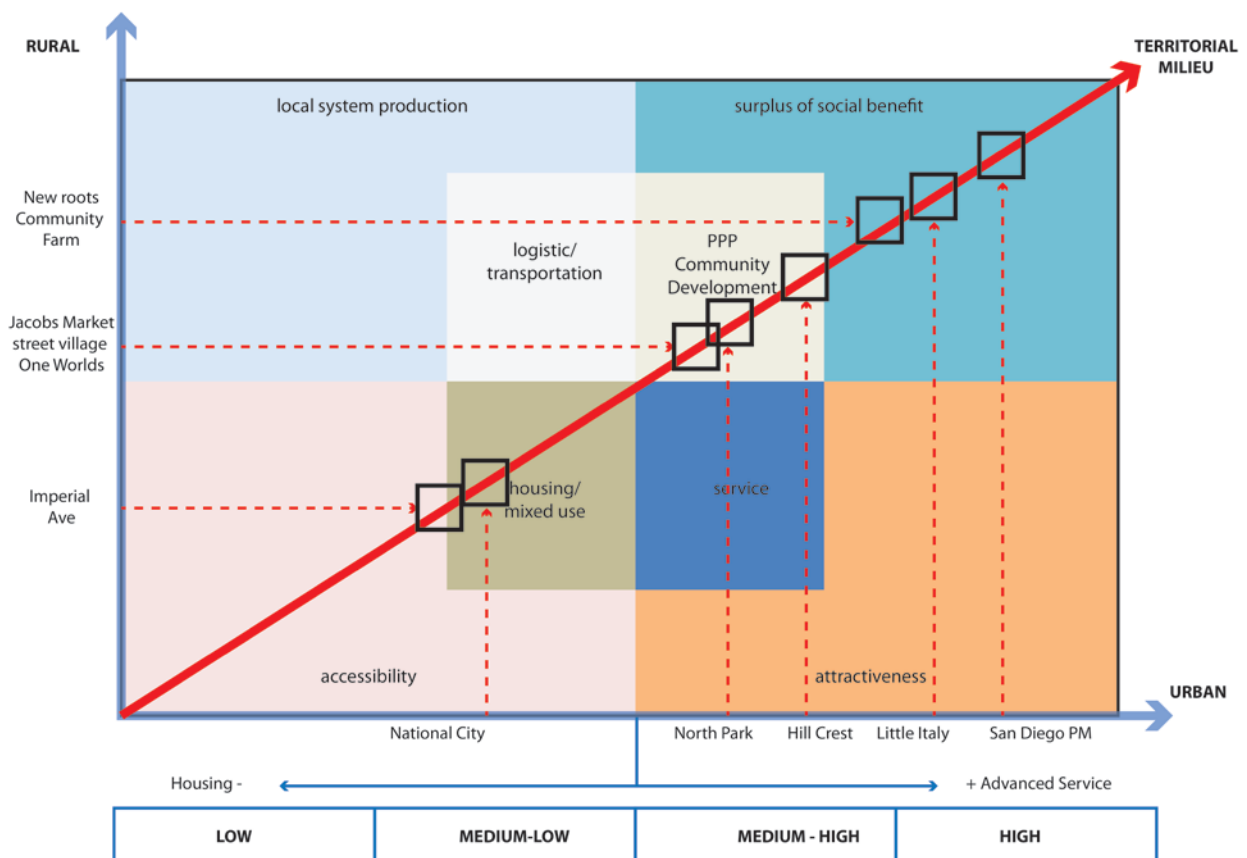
RURAL

TERRITORIAL MILIEU

local system production

surplus of social benefit

New roots Community Farm

logistic/ transportation

PPP Community Development

Jacobs Market street village One Worlds

Imperial Ave

housing/ mixed use

service

accessibility

attractiveness

URBAN

National City

North Park

Hill Crest

Little Italy

San Diego PM

Housing -

+ Advanced Service

| LOW | MEDIUM-LOW | MEDIUM - HIGH | HIGH |
|---|---|---|---|